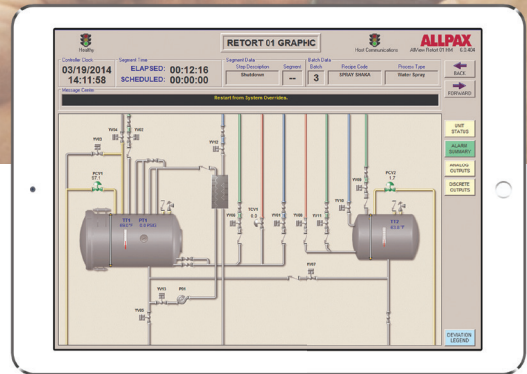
HeatRep

RETORT 01 GRAPHC

Host Communications

ALLPAX

AllView Retort 01 HM 6.0.404

Controller Clock

03/19/2014

14:11:58

Segment Time

ELAPSED: 00:12:16

SCHEDULED: 00:00:00

Segment Data

Step Description

Shutdown

Segment

--

Batch Data

Batch

3

Recipe Code

SPRAY SHAKA

Process Type

Water Spray

BACK

FORWARD

Message Centre

Restart from System Overrides.

UNIT STATES

ALARM SUMMARY

ANALOG OUTPUTS

DISCRETE OUTPUTS

DEVIATION LEGEND

TV04

TV02

TV03

FCV1

TT1

TT1

TV05

TCV1

TV06

TV07

TV09

TV11

TV12

FCV2

TT2

TV08

TV17

TV13

PI1

TV10

TV14